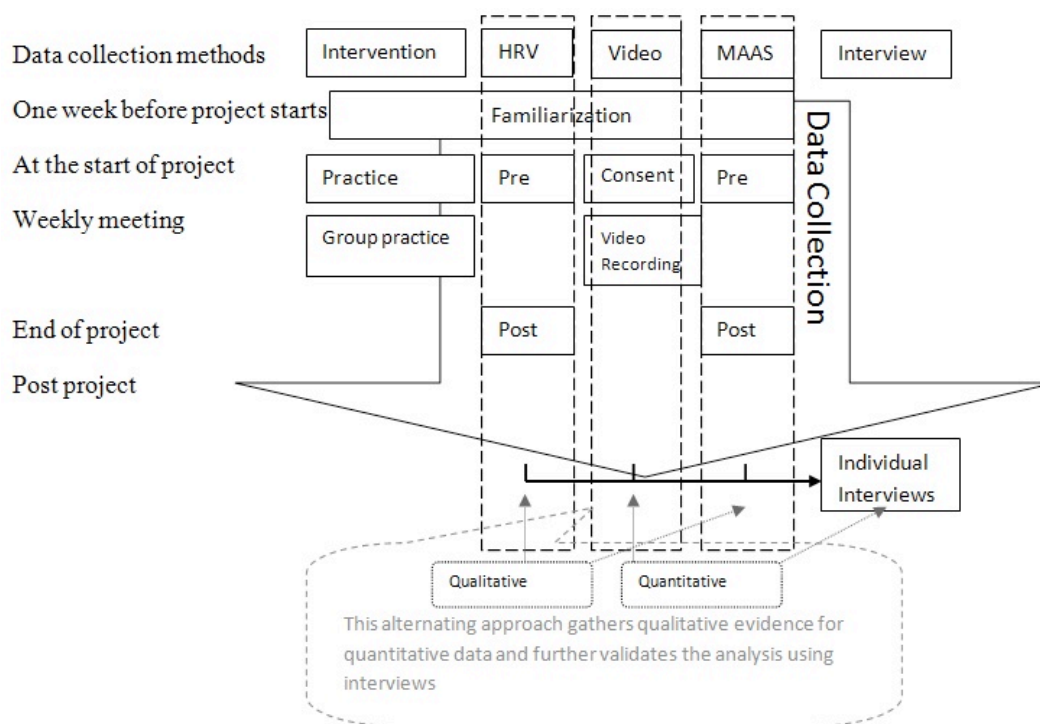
Data collection methods
Intervention
HRV
Video
MAAS
Interview

One week before project starts
Familiarization

Data Collection

At the start of project
Practice
Pre
Consent
Pre

Weekly meeting
Group practice
Video Recording

End of project
Post
Post

Post project

Individual Interviews

Qualitative
Quantitative

This alternating approach gathers qualitative evidence for quantitative data and further validates the analysis using interviews